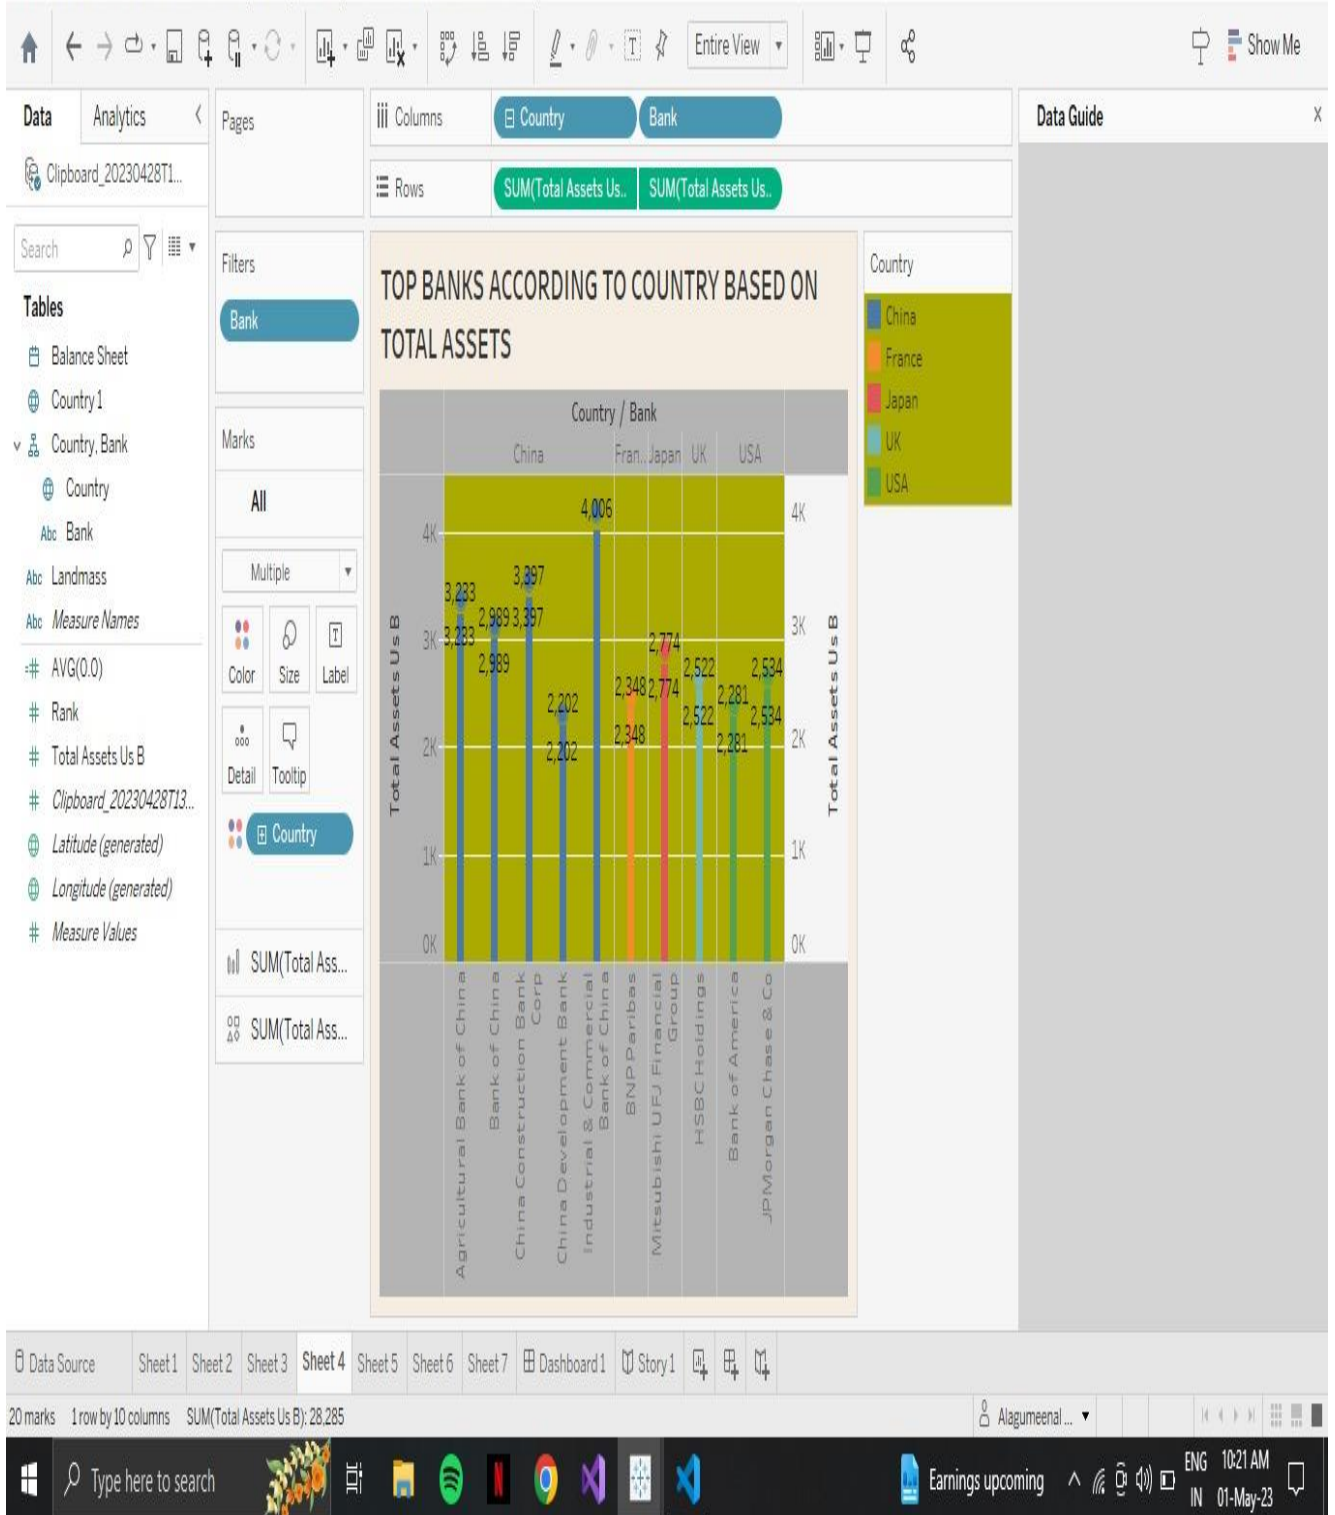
Entire View
Show Me

Data Analytics
Clipboard_20230428T1...
Search
Tables
Balance Sheet
Country 1
Country, Bank
Country
Bank
Landmass
Measure Names
AVG(0.0)
Rank
Total Assets Us B
Clipboard_20230428T13...
Latitude (generated)
Longitude (generated)
Measure Values

Pages
Filters
Bank
Marks
All
Multiple
Color
Size
Label
Detail
Tooltip
Country
SUM(Total Ass...
SUM(Total Ass...

Columns Country Bank
Rows SUM(Total Assets Us.. SUM(Total Assets Us..

TOP BANKS ACCORDING TO COUNTRY BASED ON TOTAL ASSETS

Country / Bank
China Fran.. Japan UK USA

Total Assets Us B
4K 3K 2K 1K 0K
4,006
3,233 3,233
3,397 3,397
2,989 2,989
2,202 2,202
2,348 2,348
2,774 2,774
2,522 2,522
2,281 2,281
2,534 2,534

Agricultural Bank of China
Bank of China
China Construction Bank Corp
China Development Bank
Industrial & Commercial Bank of China
BNP Paribas
Mitsubishi UFJ Financial Group
HSBC Holdings
Bank of America
JPMorgan Chase & Co

Country
China
France
Japan
UK
USA

Data Guide

Data Source Sheet 1 Sheet 2 Sheet 3 Sheet 4 Sheet 5 Sheet 6 Sheet 7 Dashboard 1 Story 1

20 marks 1 row by 10 columns SUM(Total Assets Us B): 28,285
Alagumeenal ...

Type here to search
Earnings upcoming
ENG IN 10:21 AM 01-May-23